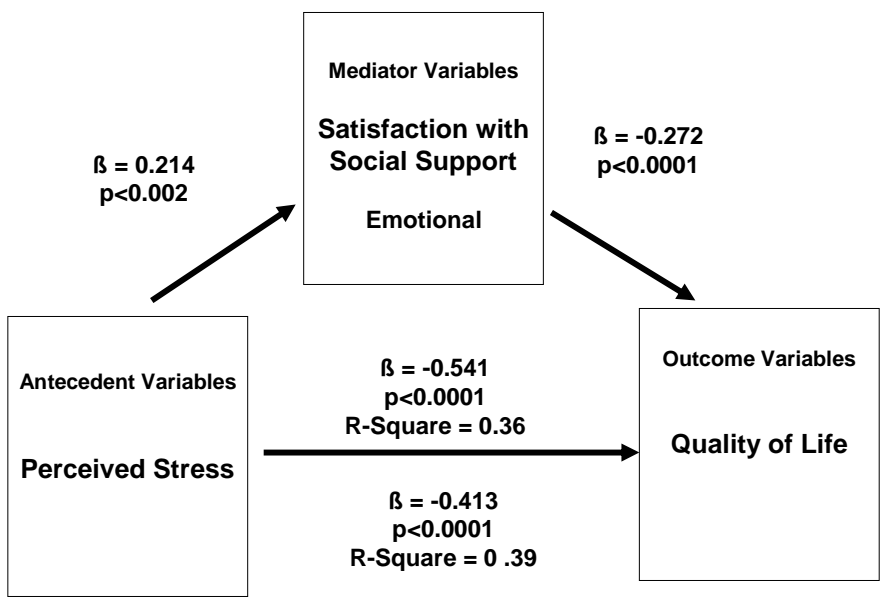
Mediator Variables

Satisfaction with Social Support

Emotional

ß = 0.214
p<0.002

ß = -0.272
p<0.0001

Antecedent Variables

Perceived Stress

ß = -0.541
p<0.0001
R-Square = 0.36

ß = -0.413
p<0.0001
R-Square = 0 .39

Outcome Variables

Quality of Life